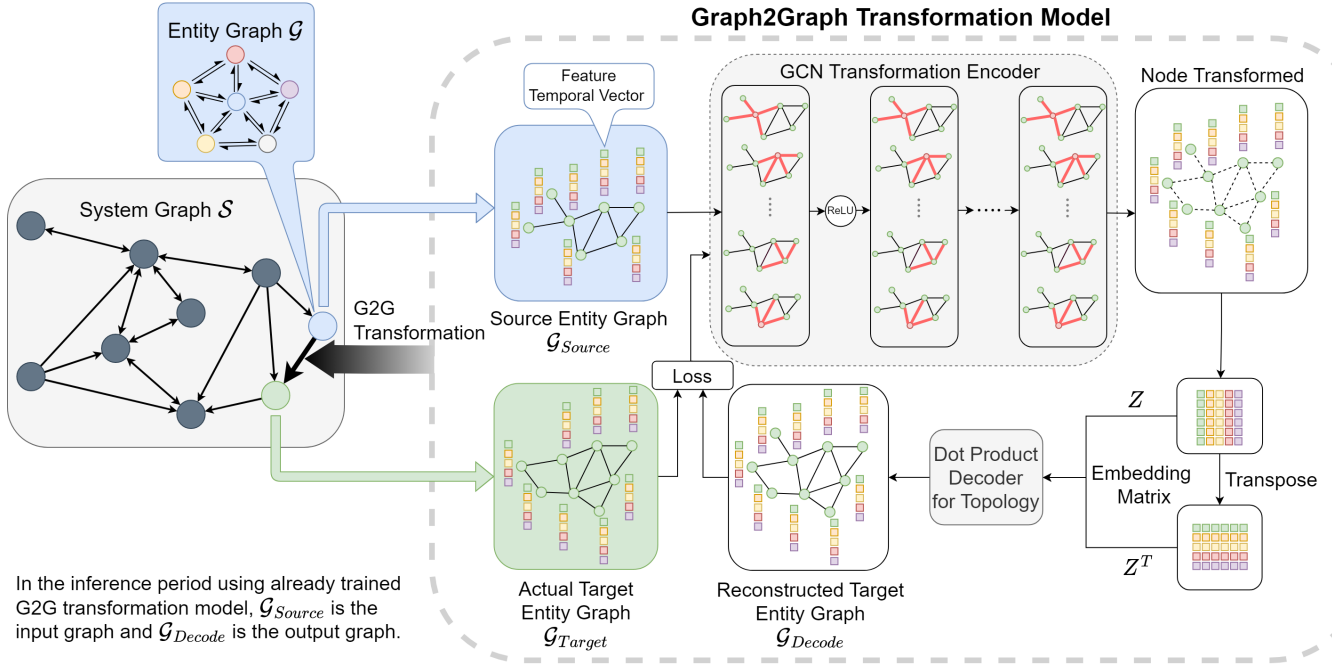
Graph2Graph Transformation Model

Entity Graph $\mathcal{G}$

System Graph $\mathcal{S}$

G2G Transformation

Feature Temporal Vector

Source Entity Graph $\mathcal{G}_{Source}$

GCN Transformation Encoder

ReLU

Node Transformed

Loss

Actual Target Entity Graph $\mathcal{G}_{Target}$

Reconstructed Target Entity Graph $\mathcal{G}_{Decode}$

Dot Product Decoder for Topology

$Z$

Embedding Matrix

Transpose

$Z^T$

In the inference period using already trained G2G transformation model, $\mathcal{G}_{Source}$ is the input graph and $\mathcal{G}_{Decode}$ is the output graph.